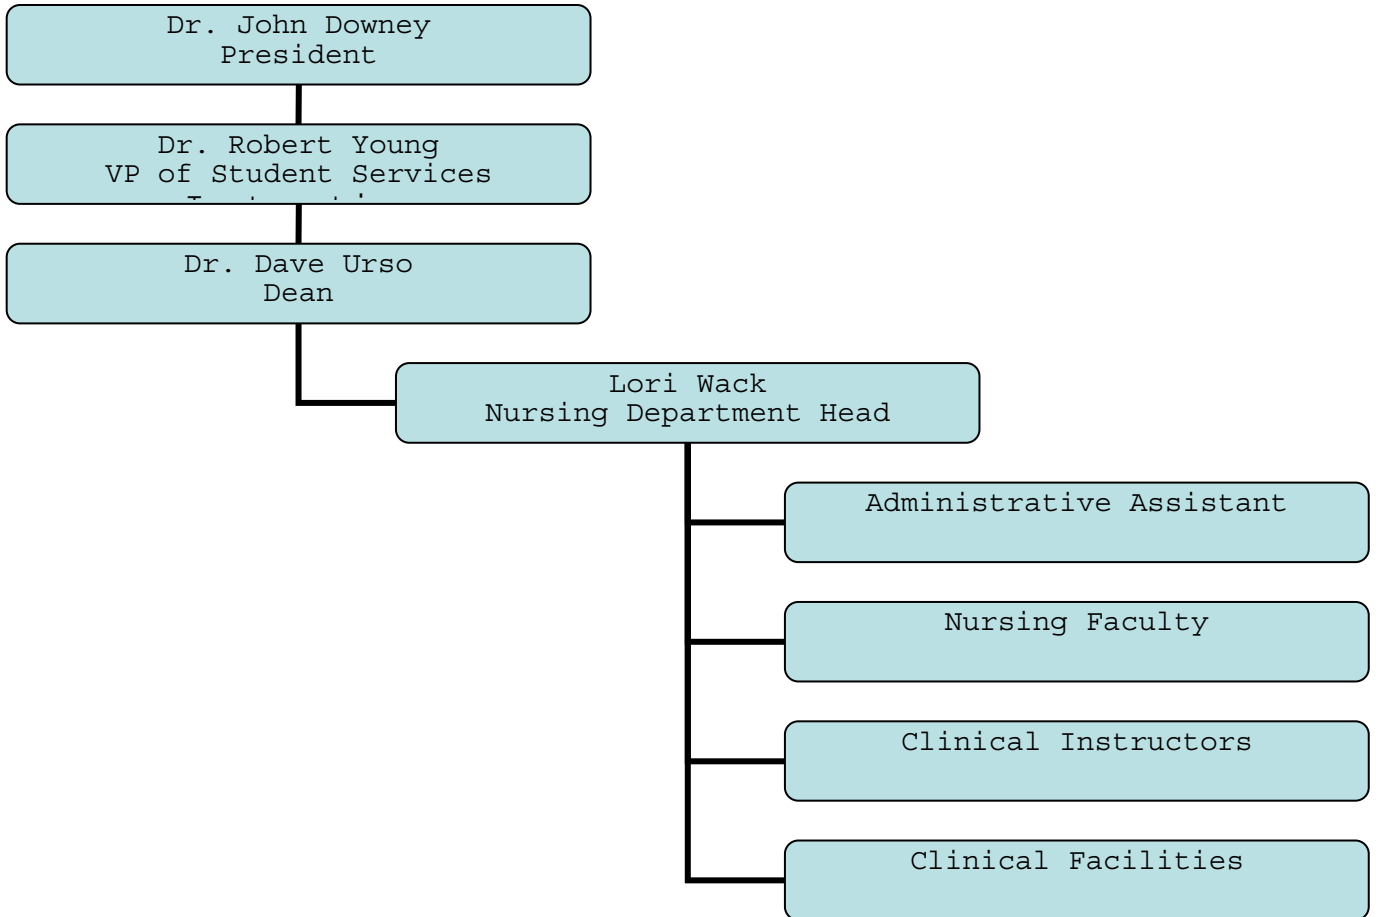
Dr. John Downey
President

Dr. Robert Young
VP of Student Services
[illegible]

Dr. Dave Urso
Dean

Lori Wack
Nursing Department Head

Administrative Assistant

Nursing Faculty

Clinical Instructors

Clinical Facilities